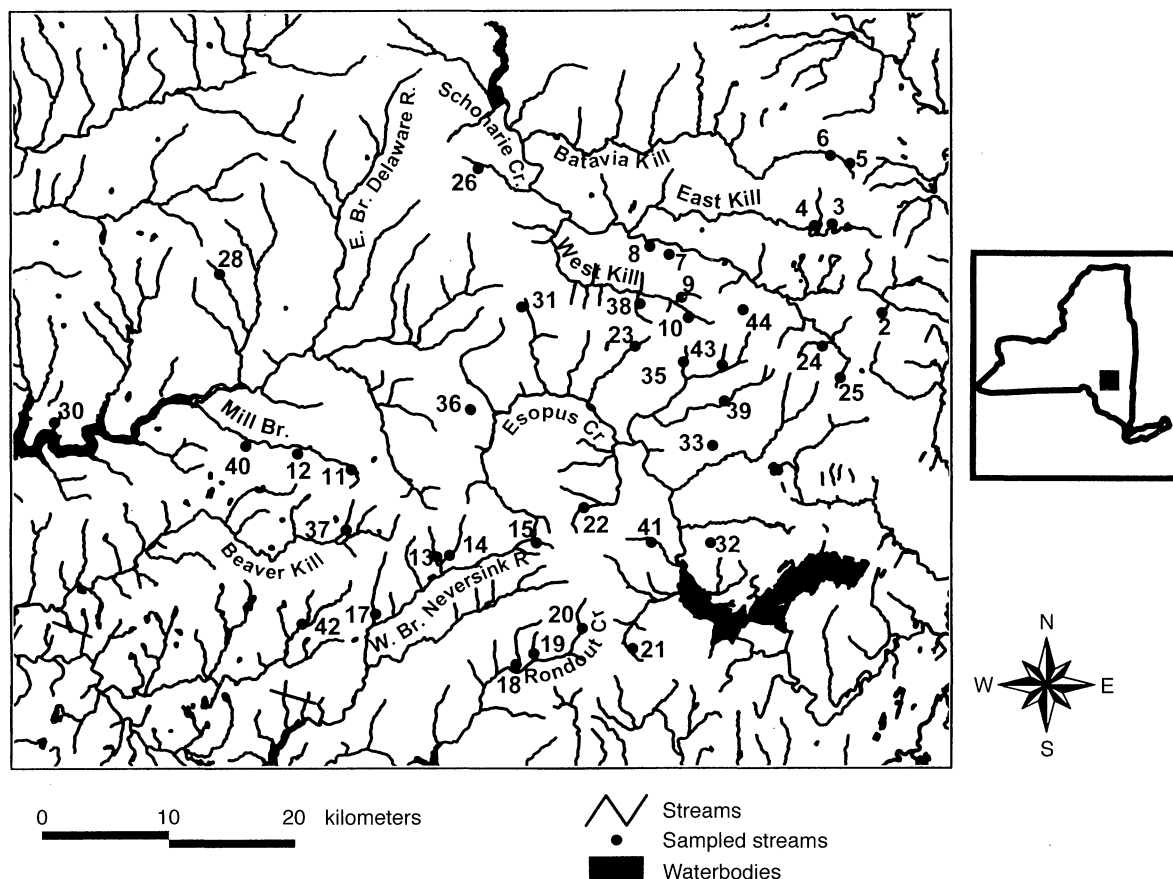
Schoharie Cr.
E. Br. Delaware R.
Batavia Kill
East Kill
West Kill
Mill Br.
Esopus Cr.
Beaver Kill
W. Br. Neversink R.
Rondout Cr.

6
5
4
3
26
8
7
9
28
31
38
10
44
2
23
43
24
35
25
36
39
30
33
40
12
11
22
37
15
41
32
13
14
17
42
20
19
21
18

N
W
E
S

0
10
20
kilometers

Streams
Sampled streams
Waterbodies